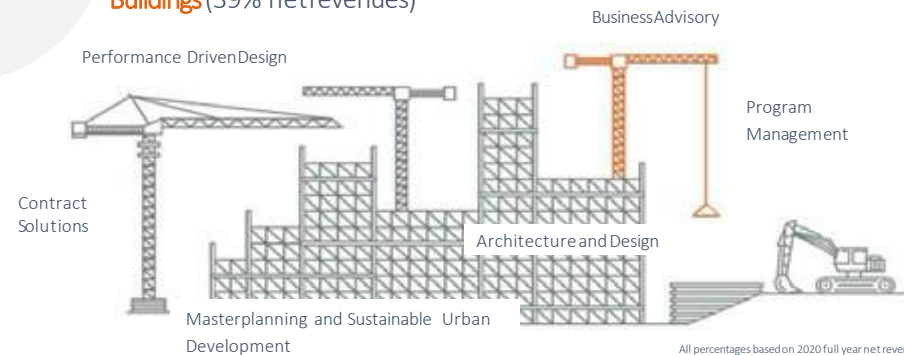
Buildings (39% net revenues)

BusinessAdvisory

Performance DrivenDesign

Program Management

Contract Solutions

Architecture and Design

Masterplanning and Sustainable Urban Development

All percentages based on 2020 full year net rever